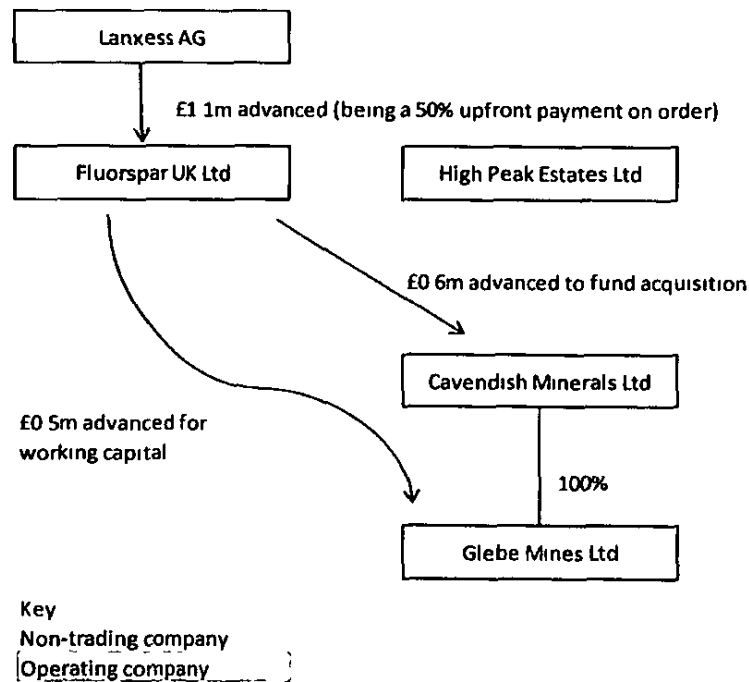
Lanxess AG

£1 1m advanced (being a 50% upfront payment on order)

Fluorspar UK Ltd

High Peak Estates Ltd

£0 6m advanced to fund acquisition

Cavendish Minerals Ltd

£0 5m advanced for working capital

100%

Glebe Mines Ltd

Key
Non-trading company
Operating company